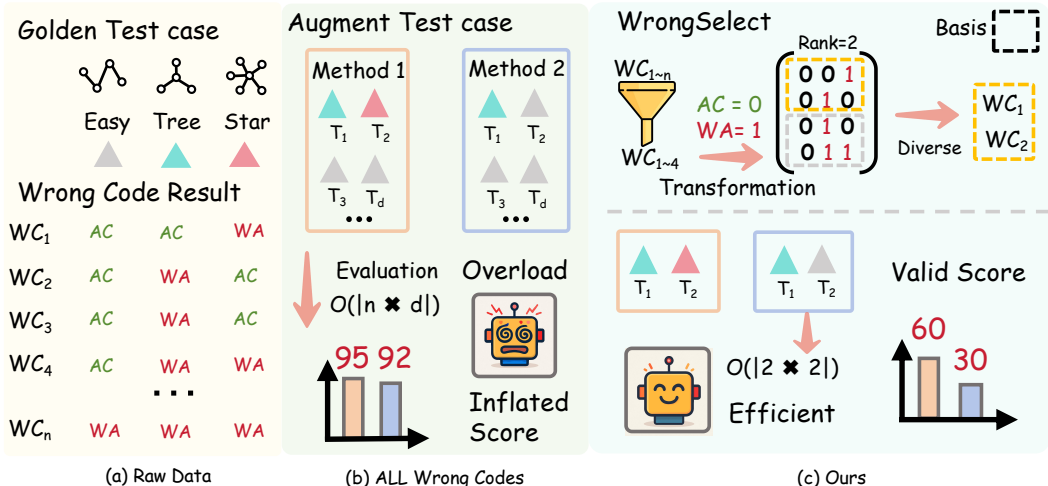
Golden Test case

Easy Tree Star

Wrong Code Result

| | | | |
|---|---|---|---|
| $WC_1$ | AC | AC | WA |
| $WC_2$ | AC | WA | AC |
| $WC_3$ | AC | WA | AC |
| $WC_4$ | AC | WA | WA |
| | | ... | |
| $WC_n$ | WA | WA | WA |

(a) Raw Data

Augment Test case

Method 1
$T_1$ $T_2$
$T_3$ $T_d$
...

Method 2
$T_1$ $T_2$
$T_3$ $T_d$
...

Evaluation
O(|n ✖ d|)

Overload

95 92

Inflated Score

(b) ALL Wrong Codes

WrongSelect

Basis

Rank=2

$WC_{1\sim n}$

AC = 0
WA= 1

$WC_{1\sim 4}$

Transformation

0 0 1
0 1 0
0 1 0
0 1 1

Diverse

$WC_1$
$WC_2$

$T_1$ $T_2$

$T_1$ $T_2$

Valid Score

O(|2 ✖ 2|)

Efficient

60 30

(c) Ours